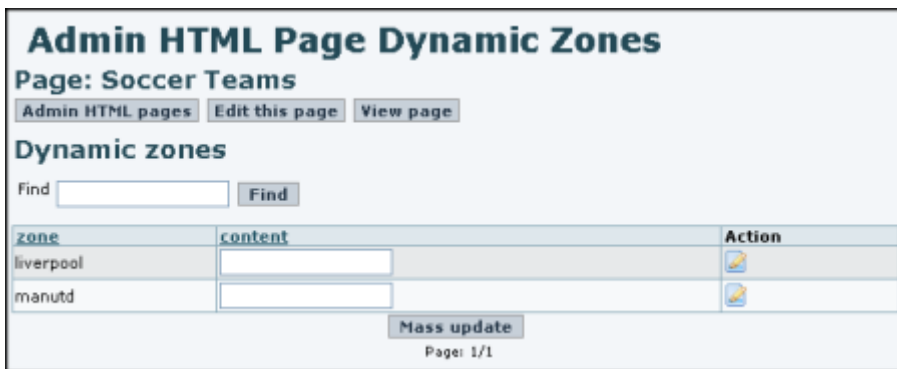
Admin HTML Page Dynamic Zones

Page: Soccer Teams

Admin HTML pages | Edit this page | View page

Dynamic zones

Find [ ] Find

| zone | content | Action |
|---|---|---|
| liverpool | | |
| manutd | | |

Mass update

Page: 1/1